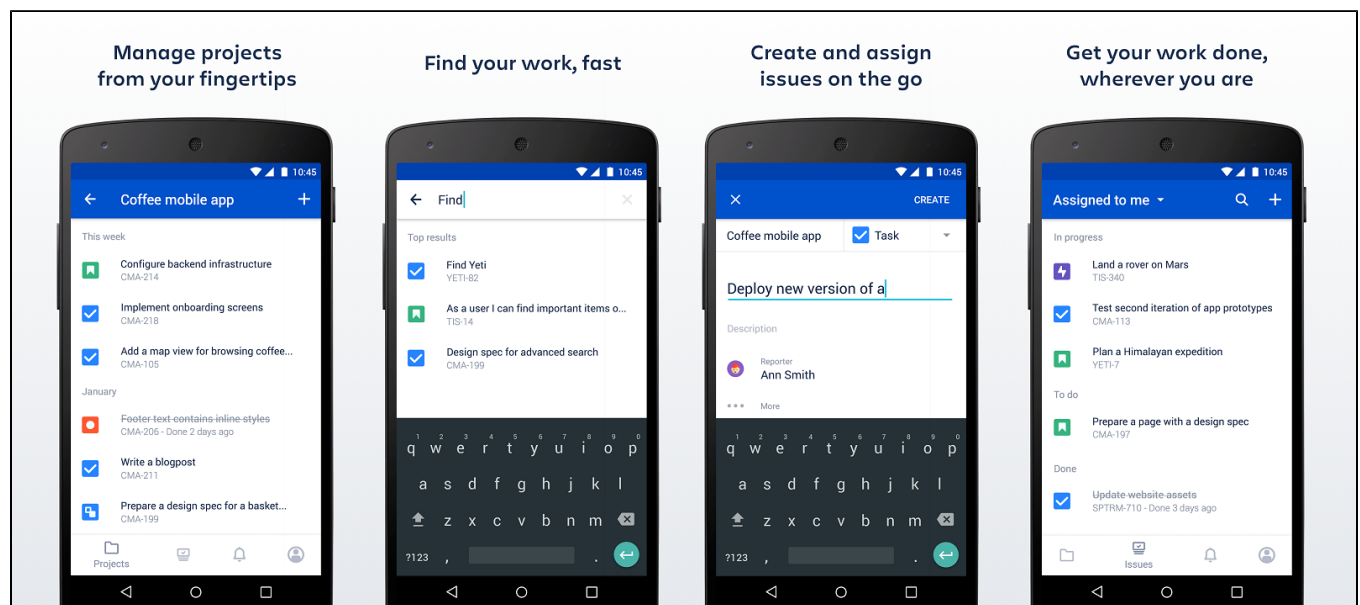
Manage projects from your fingertips

10:45

Coffee mobile app

This week

Configure backend infrastructure
CMA-214

Implement onboarding screens
CMA-218

Add a map view for browsing coffee...
CMA-105

January

Footer text contains inline styles
CMA-206 - Done 2 days ago

Write a blogpost
CMA-211

Prepare a design spec for a basket...
CMA-199

Projects

Find your work, fast

10:45

Find

Top results

Find Yeti
YETI-82

As a user I can find important items o...
TIS-14

Design spec for advanced search
CMA-199

1 2 3 4 5 6 7 8 9 0
q w e r t y u i o p
a s d f g h j k l
z x c v b n m
?123 ,

Create and assign issues on the go

10:45

CREATE

Coffee mobile app

Task

Deploy new version of a

Description

Reporter
Ann Smith

More

1 2 3 4 5 6 7 8 9 0
q w e r t y u i o p
a s d f g h j k l
z x c v b n m
?123 ,

Get your work done, wherever you are

10:45

Assigned to me

In progress

Land a rover on Mars
TIS-340

Test second iteration of app prototypes
CMA-113

Plan a Himalayan expedition
YETI-7

To do

Prepare a page with a design spec
CMA-197

Done

Update website assets
SPTRM-710 - Done 3 days ago

Issues